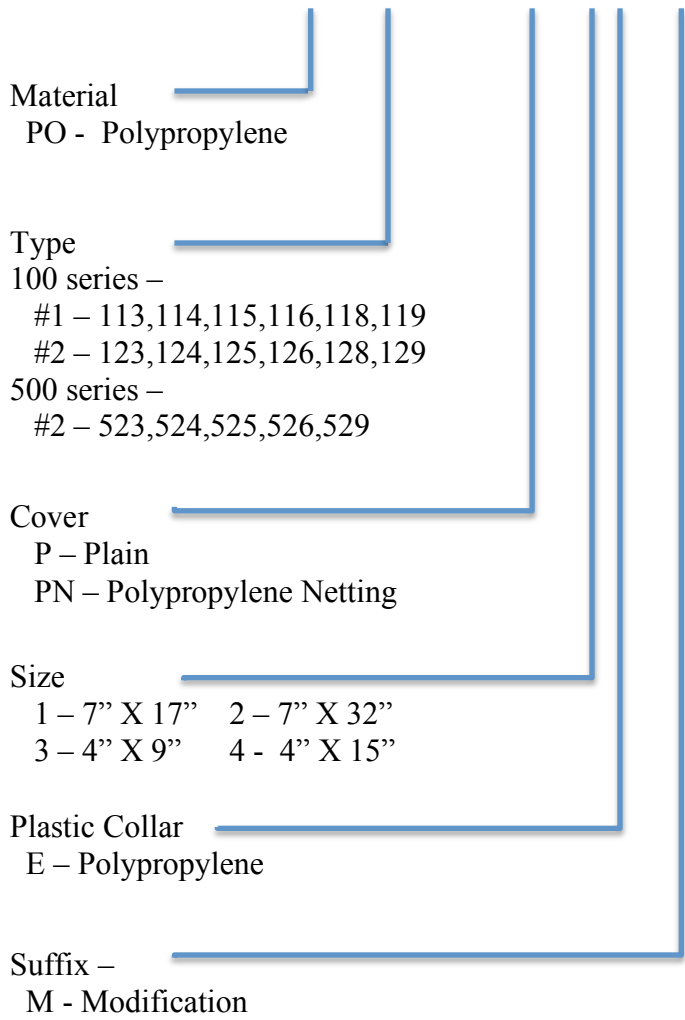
Material
PO - Polypropylene

Type
100 series –
#1 – 113,114,115,116,118,119
#2 – 123,124,125,126,128,129
500 series –
#2 – 523,524,525,526,529

Cover
P – Plain
PN – Polypropylene Netting

Size
1 – 7” X 17”   2 – 7” X 32”
3 – 4” X 9”   4 - 4” X 15”

Plastic Collar
E – Polypropylene

Suffix –
M - Modification